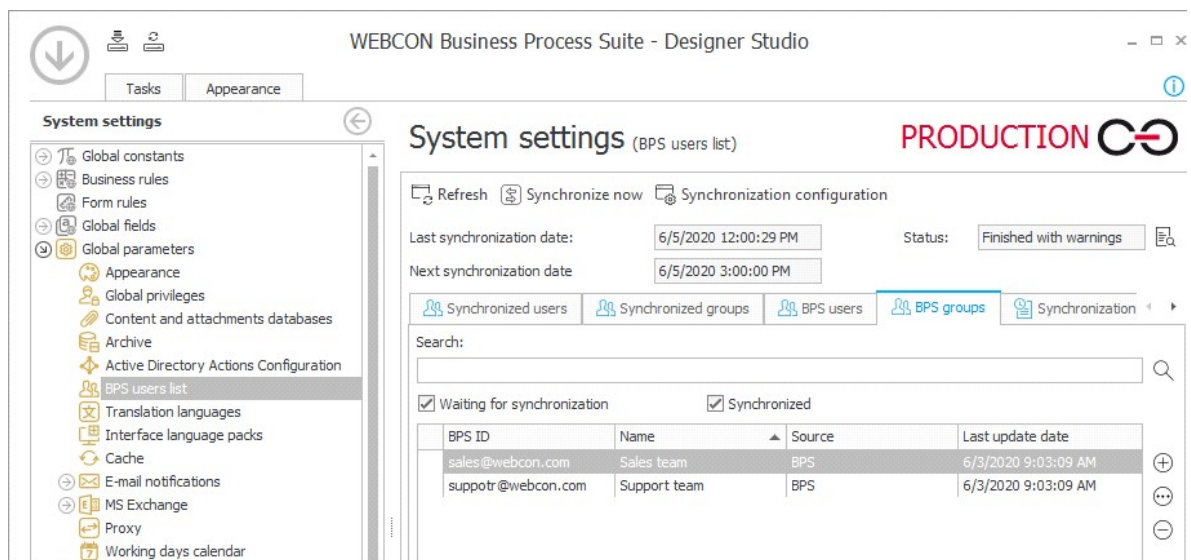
WEBCON Business Process Suite - Designer Studio

Tasks Appearance

System settings

Global constants
Business rules
Form rules
Global fields
Global parameters
Appearance
Global privileges
Content and attachments databases
Archive
Active Directory Actions Configuration
BPS users list
Translation languages
Interface language packs
Cache
E-mail notifications
MS Exchange
Proxy
Working days calendar

System settings (BPS users list)

PRODUCTION

Refresh Synchronize now Synchronization configuration

Last synchronization date: 6/5/2020 12:00:29 PM Status: Finished with warnings

Next synchronization date 6/5/2020 3:00:00 PM

Synchronized users | Synchronized groups | BPS users | BPS groups | Synchronization

Search:

Waiting for synchronization Synchronized

| BPS ID | Name | Source | Last update date |
|---|---|---|---|
| sales@webcon.com | Sales team | BPS | 6/3/2020 9:03:09 AM |
| suppotr@webcon.com | Support team | BPS | 6/3/2020 9:03:09 AM |